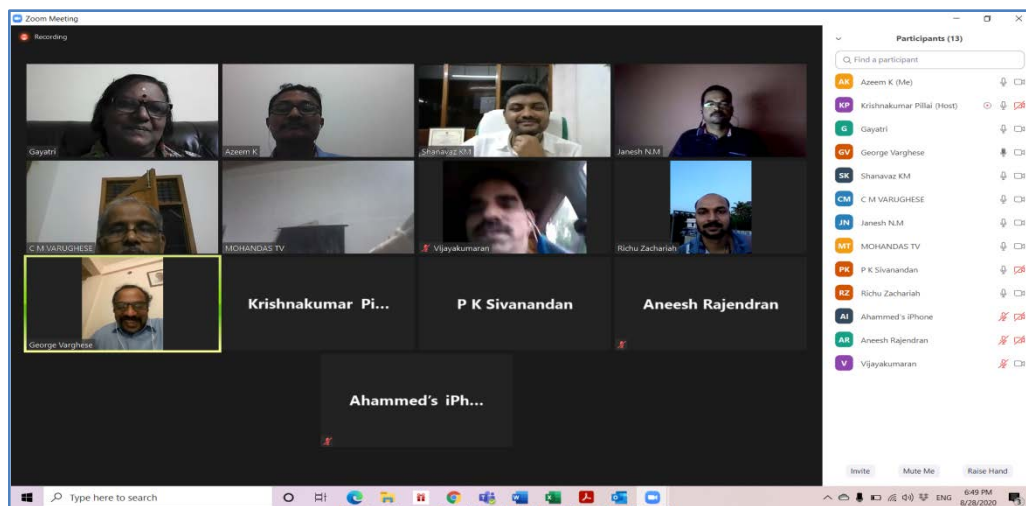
Zoom Meeting

Recording

Gayatri

Azeem K

Shanavaz KM

Janesh N.M

C M VARUGHESE

MOHANDAS TV

Vijayakumaran

Richu Zachariah

George Varghese

Krishnakumar Pi...

P K Sivanandan

Aneesh Rajendran

Ahammed's iPh...

Participants (13)

Find a participant

AK Azeem K (Me)

KP Krishnakumar Pillai (Host)

G Gayatri

GV George Varghese

SK Shanavaz KM

CM C M VARUGHESE

JN Janesh N.M

MT MOHANDAS TV

PK P K Sivanandan

RZ Richu Zachariah

AI Ahammed's iPhone

AR Aneesh Rajendran

V Vijayakumaran

Invite

Mute Me

Raise Hand

Type here to search

ENG

6:49 PM
8/28/2020